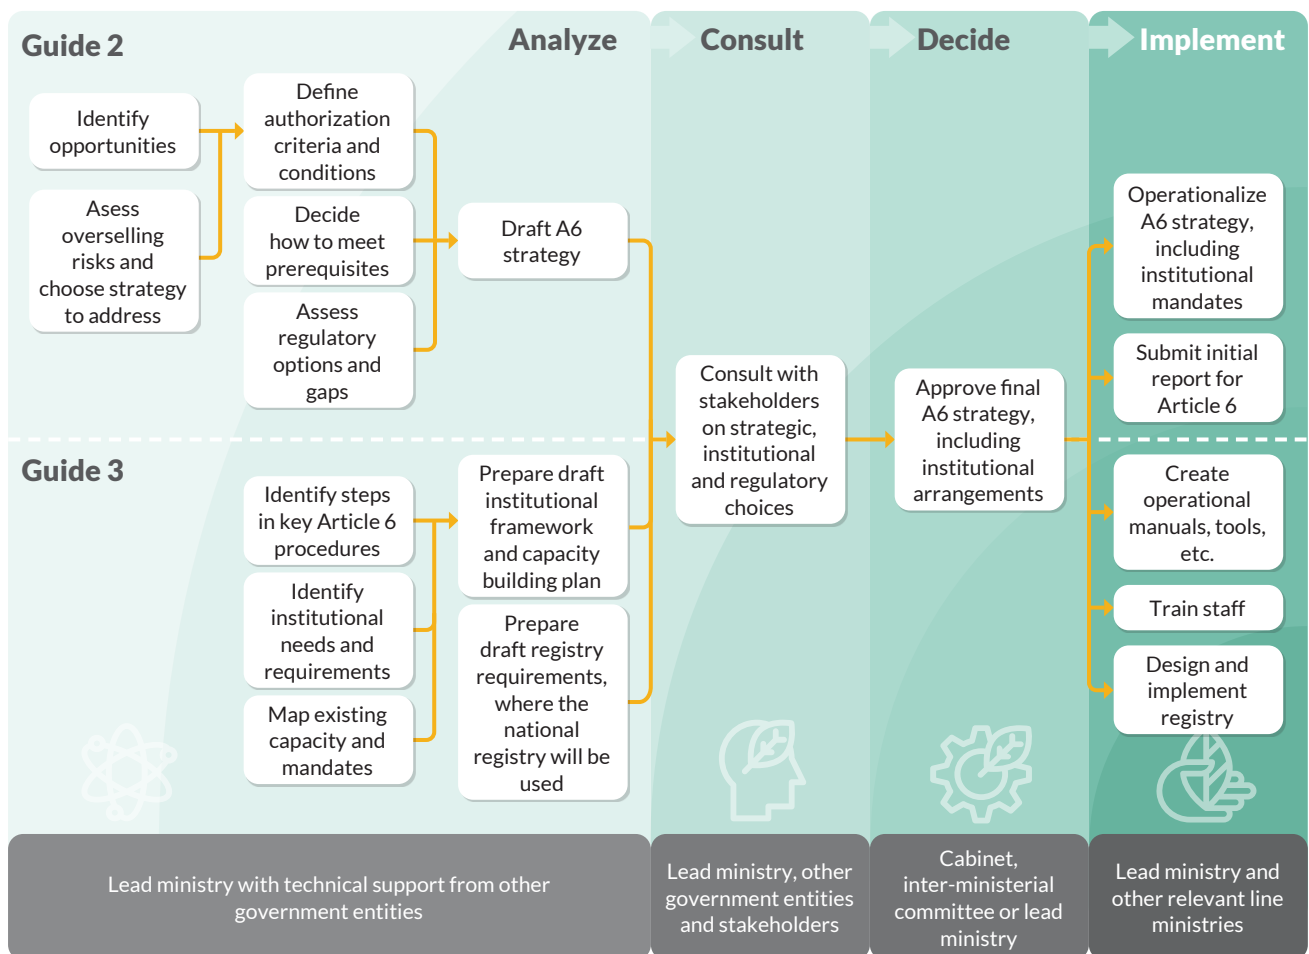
Guide 2

Analyze

Consult

Decide

Implement

Identify opportunities

Asess overselling risks and choose strategy to address

Define authorization criteria and conditions

Decide how to meet prerequisites

Assess regulatory options and gaps

Draft A6 strategy

Consult with stakeholders on strategic, institutional and regulatory choices

Approve final A6 strategy, including institutional arrangements

Operationalize A6 strategy, including institutional mandates

Submit initial report for Article 6

Guide 3

Identify steps in key Article 6 procedures

Identify institutional needs and requirements

Map existing capacity and mandates

Prepare draft institutional framework and capacity building plan

Prepare draft registry requirements, where the national registry will be used

Create operational manuals, tools, etc.

Train staff

Design and implement registry

Lead ministry with technical support from other government entities

Lead ministry, other government entities and stakeholders

Cabinet, inter-ministerial committee or lead ministry

Lead ministry and other relevant line ministries